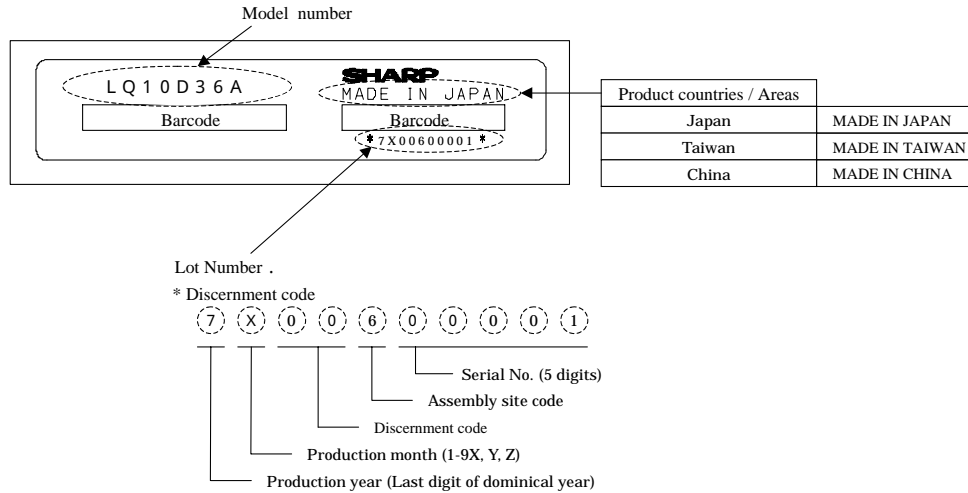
Model number

LQ10D36A

SHARP
MADE IN JAPAN

Barcode

Barcode

*7X00600001*

| Product countries / Areas | |
|---|---|
| Japan | MADE IN JAPAN |
| Taiwan | MADE IN TAIWAN |
| China | MADE IN CHINA |

Lot Number .

* Discernment code

7 X 0 0 6 0 0 0 0 1

Serial No. (5 digits)

Assembly site code

Discernment code

Production month (1-9X, Y, Z)

Production year (Last digit of dominical year)